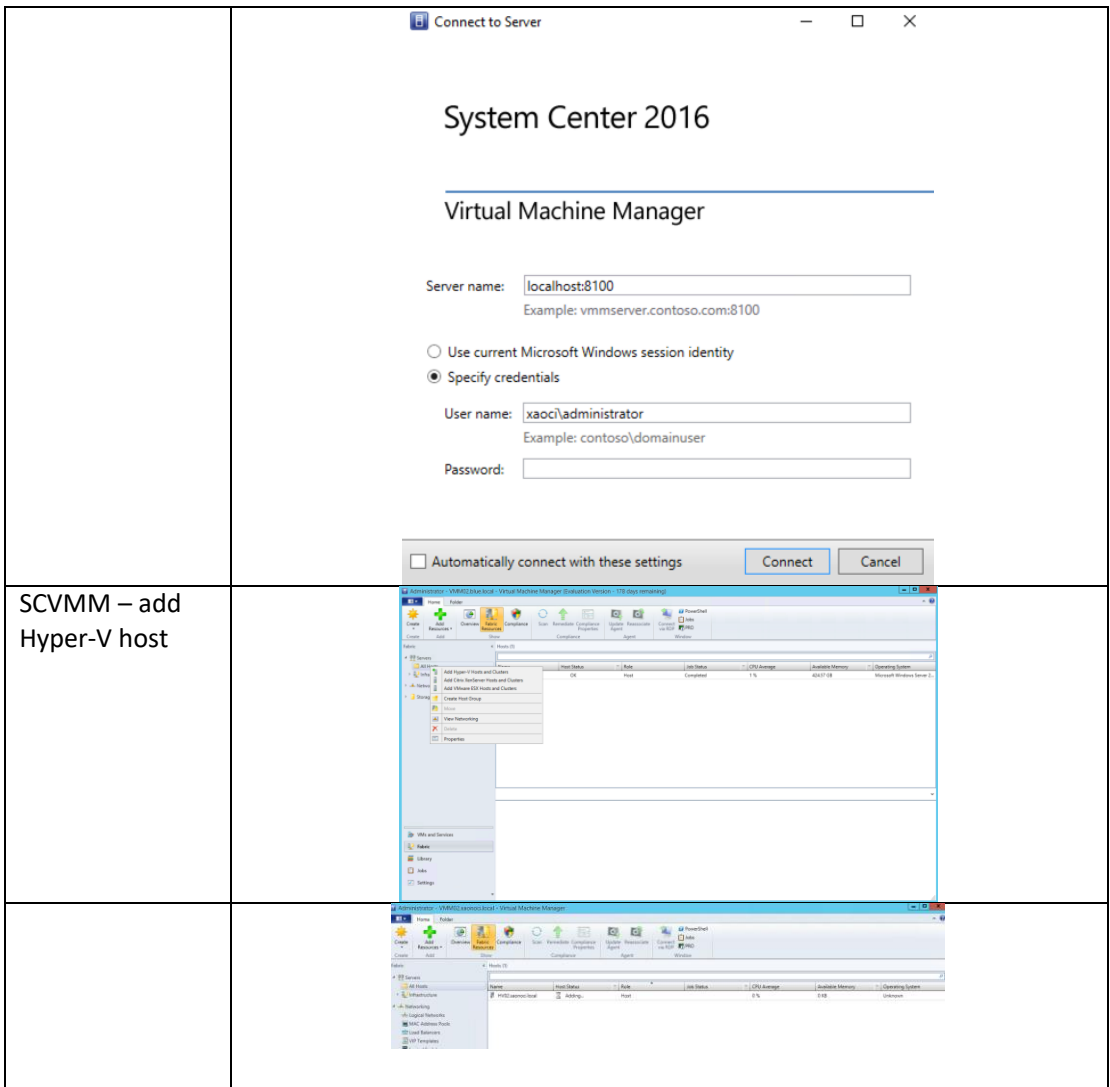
| | Connect to Server<br>System Center 2016<br>Virtual Machine Manager<br>Server name: localhost:8100<br>Example: vmmserver.contoso.com:8100<br>Use current Microsoft Windows session identity<br>Specify credentials<br>User name: xaoci\administrator<br>Example: contoso\domainuser<br>Password:<br>Automatically connect with these settings Connect Cancel |
|---|---|
| SCVMM – add Hyper-V host | Administrator - VMM02.blue.local - Virtual Machine Manager (Evaluation Version - 178 days remaining)<br>Home Folder<br>Create Add Resources Overview Fabric Resources Compliance Scan Remediate Compliance Properties Update Agent Reassociate Connect via RDP PowerShell Jobs PRO<br>Create Add Show Compliance Agent Window<br>Fabric<br>Servers<br>Hosts (1)<br>Host Status Role Job Status CPU Average Available Memory Operating System<br>OK Host Completed 1 % 42437 GB Microsoft Windows Server 2...<br>Add Hyper-V Hosts and Clusters<br>Add Citrix XenServer Hosts and Clusters<br>Add VMware ESX Hosts and Clusters<br>Create Host Group<br>Move<br>View Networking<br>Delete<br>Properties<br>VMs and Services<br>Fabric<br>Library<br>Jobs<br>Settings |
| | Administrator - VMM02.xaoinoo.local - Virtual Machine Manager<br>Home Folder<br>Create Add Resources Overview Fabric Resources Compliance Scan Remediate Compliance Properties Update Agent Reassociate Connect via RDP PowerShell Jobs PRO<br>Create Add Show Compliance Agent Window<br>Fabric<br>Servers<br>All Hosts<br>Infrastructure<br>Networking<br>Logical Networks<br>MAC Address Pools<br>Load Balancers<br>VIP Templates<br>Hosts (1)<br>Name Host Status Role Job Status CPU Average Available Memory Operating System<br>HV02.xaoinoo.local Adding... Host 0 % 0 KB Unknown |